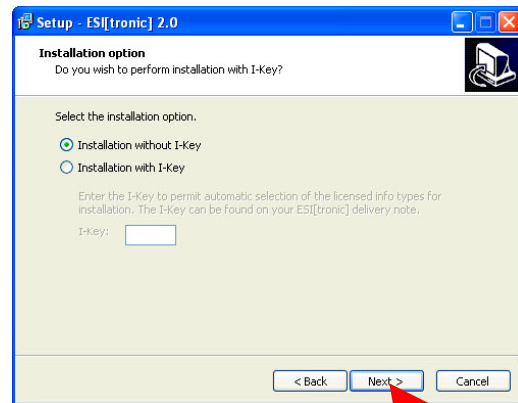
Setup - ESI[tronic] 2.0

Installation option
Do you wish to perform installation with I-Key?

Select the installation option.

Installation without I-Key
Installation with I-Key

Enter the I-Key to permit automatic selection of the licensed info types for installation. The I-Key can be found on your ESI[tronic] delivery note.

I-Key:

< Back
Next >
Cancel